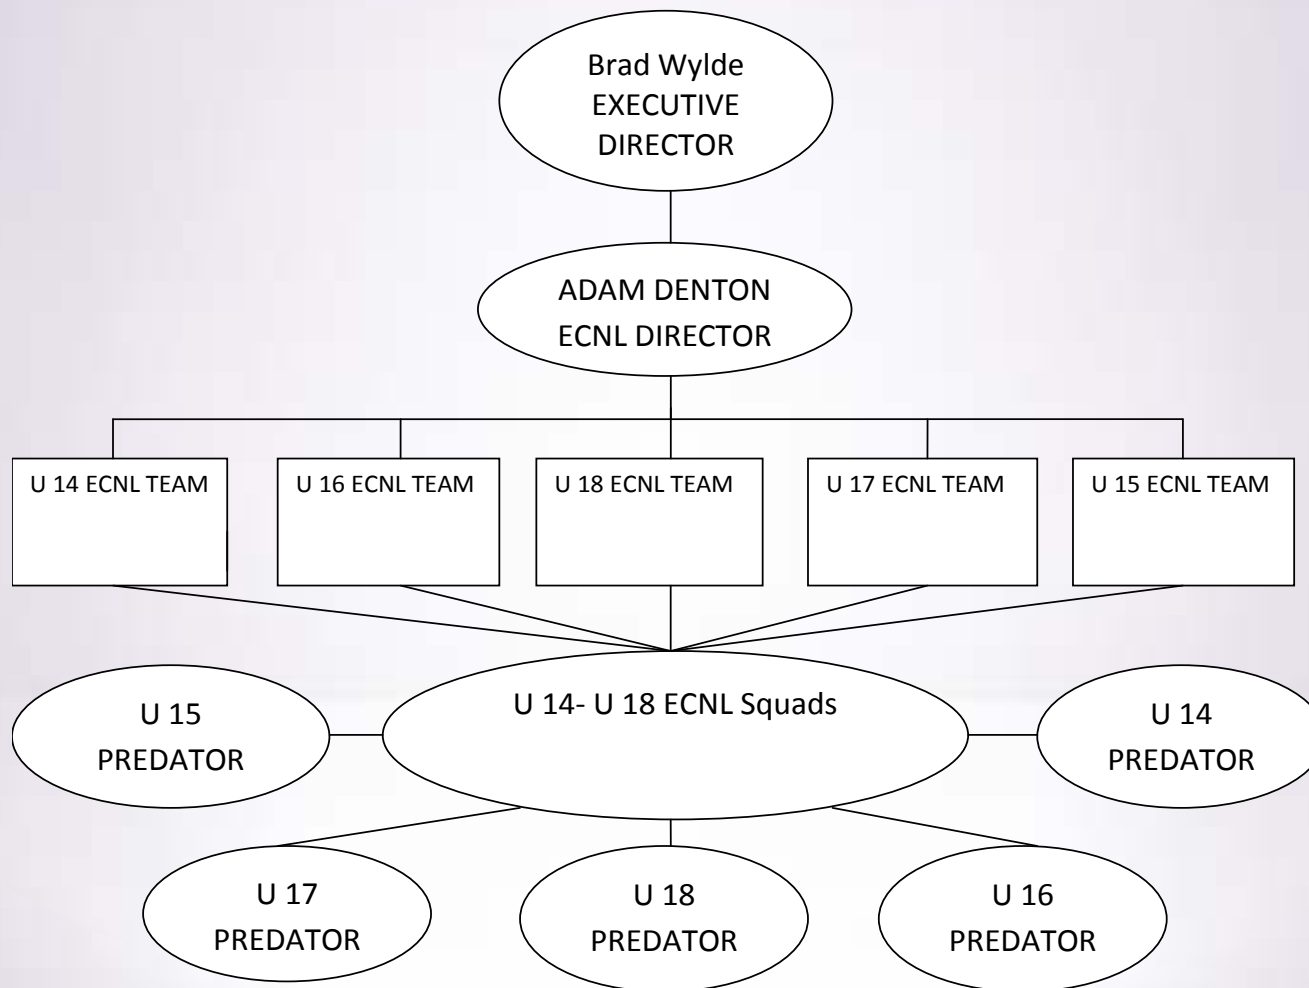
Brad Wylde
EXECUTIVE DIRECTOR

ADAM DENTON
ECNL DIRECTOR

U 14 ECNL TEAM

U 16 ECNL TEAM

U 18 ECNL TEAM

U 17 ECNL TEAM

U 15 ECNL TEAM

U 15 PREDATOR

U 14- U 18 ECNL Squads

U 14 PREDATOR

U 17 PREDATOR

U 18 PREDATOR

U 16 PREDATOR